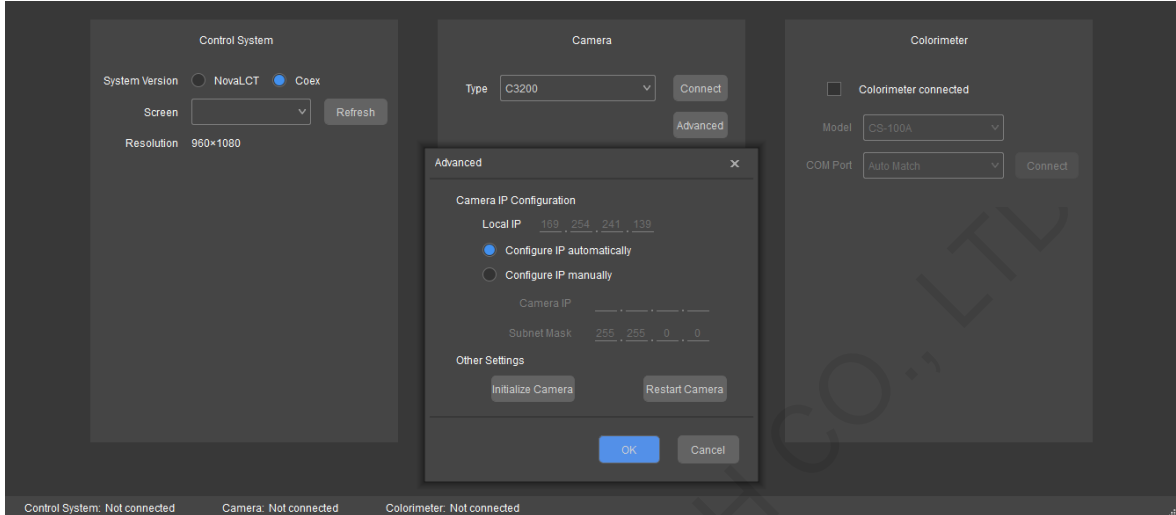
Control System

System Version NovaLCT Coex

Screen Refresh

Resolution 960×1080

Camera

Type C3200 Connect

Advanced

Colorimeter

Colorimeter connected

Model CS-100A

COM Port Auto Match Connect

Advanced ×

Camera IP Configuration

Local IP 169 . 254 . 241 . 139

Configure IP automatically

Configure IP manually

Camera IP . . .

Subnet Mask 255 . 255 . 0 . 0

Other Settings

Initialize Camera Restart Camera

OK Cancel

CO., LTD

Control System: Not connected Camera: Not connected Colorimeter: Not connected